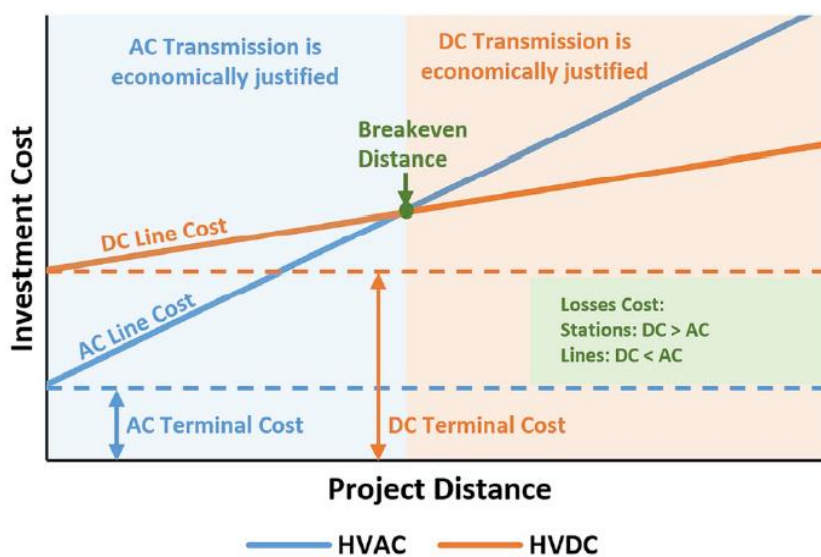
AC Transmission is economically justified

DC Transmission is economically justified

Breakeven Distance

Investment Cost

DC Line Cost

AC Line Cost

Losses Cost:
Stations: DC > AC
Lines: DC < AC

AC Terminal Cost

DC Terminal Cost

Project Distance

HVAC HVDC